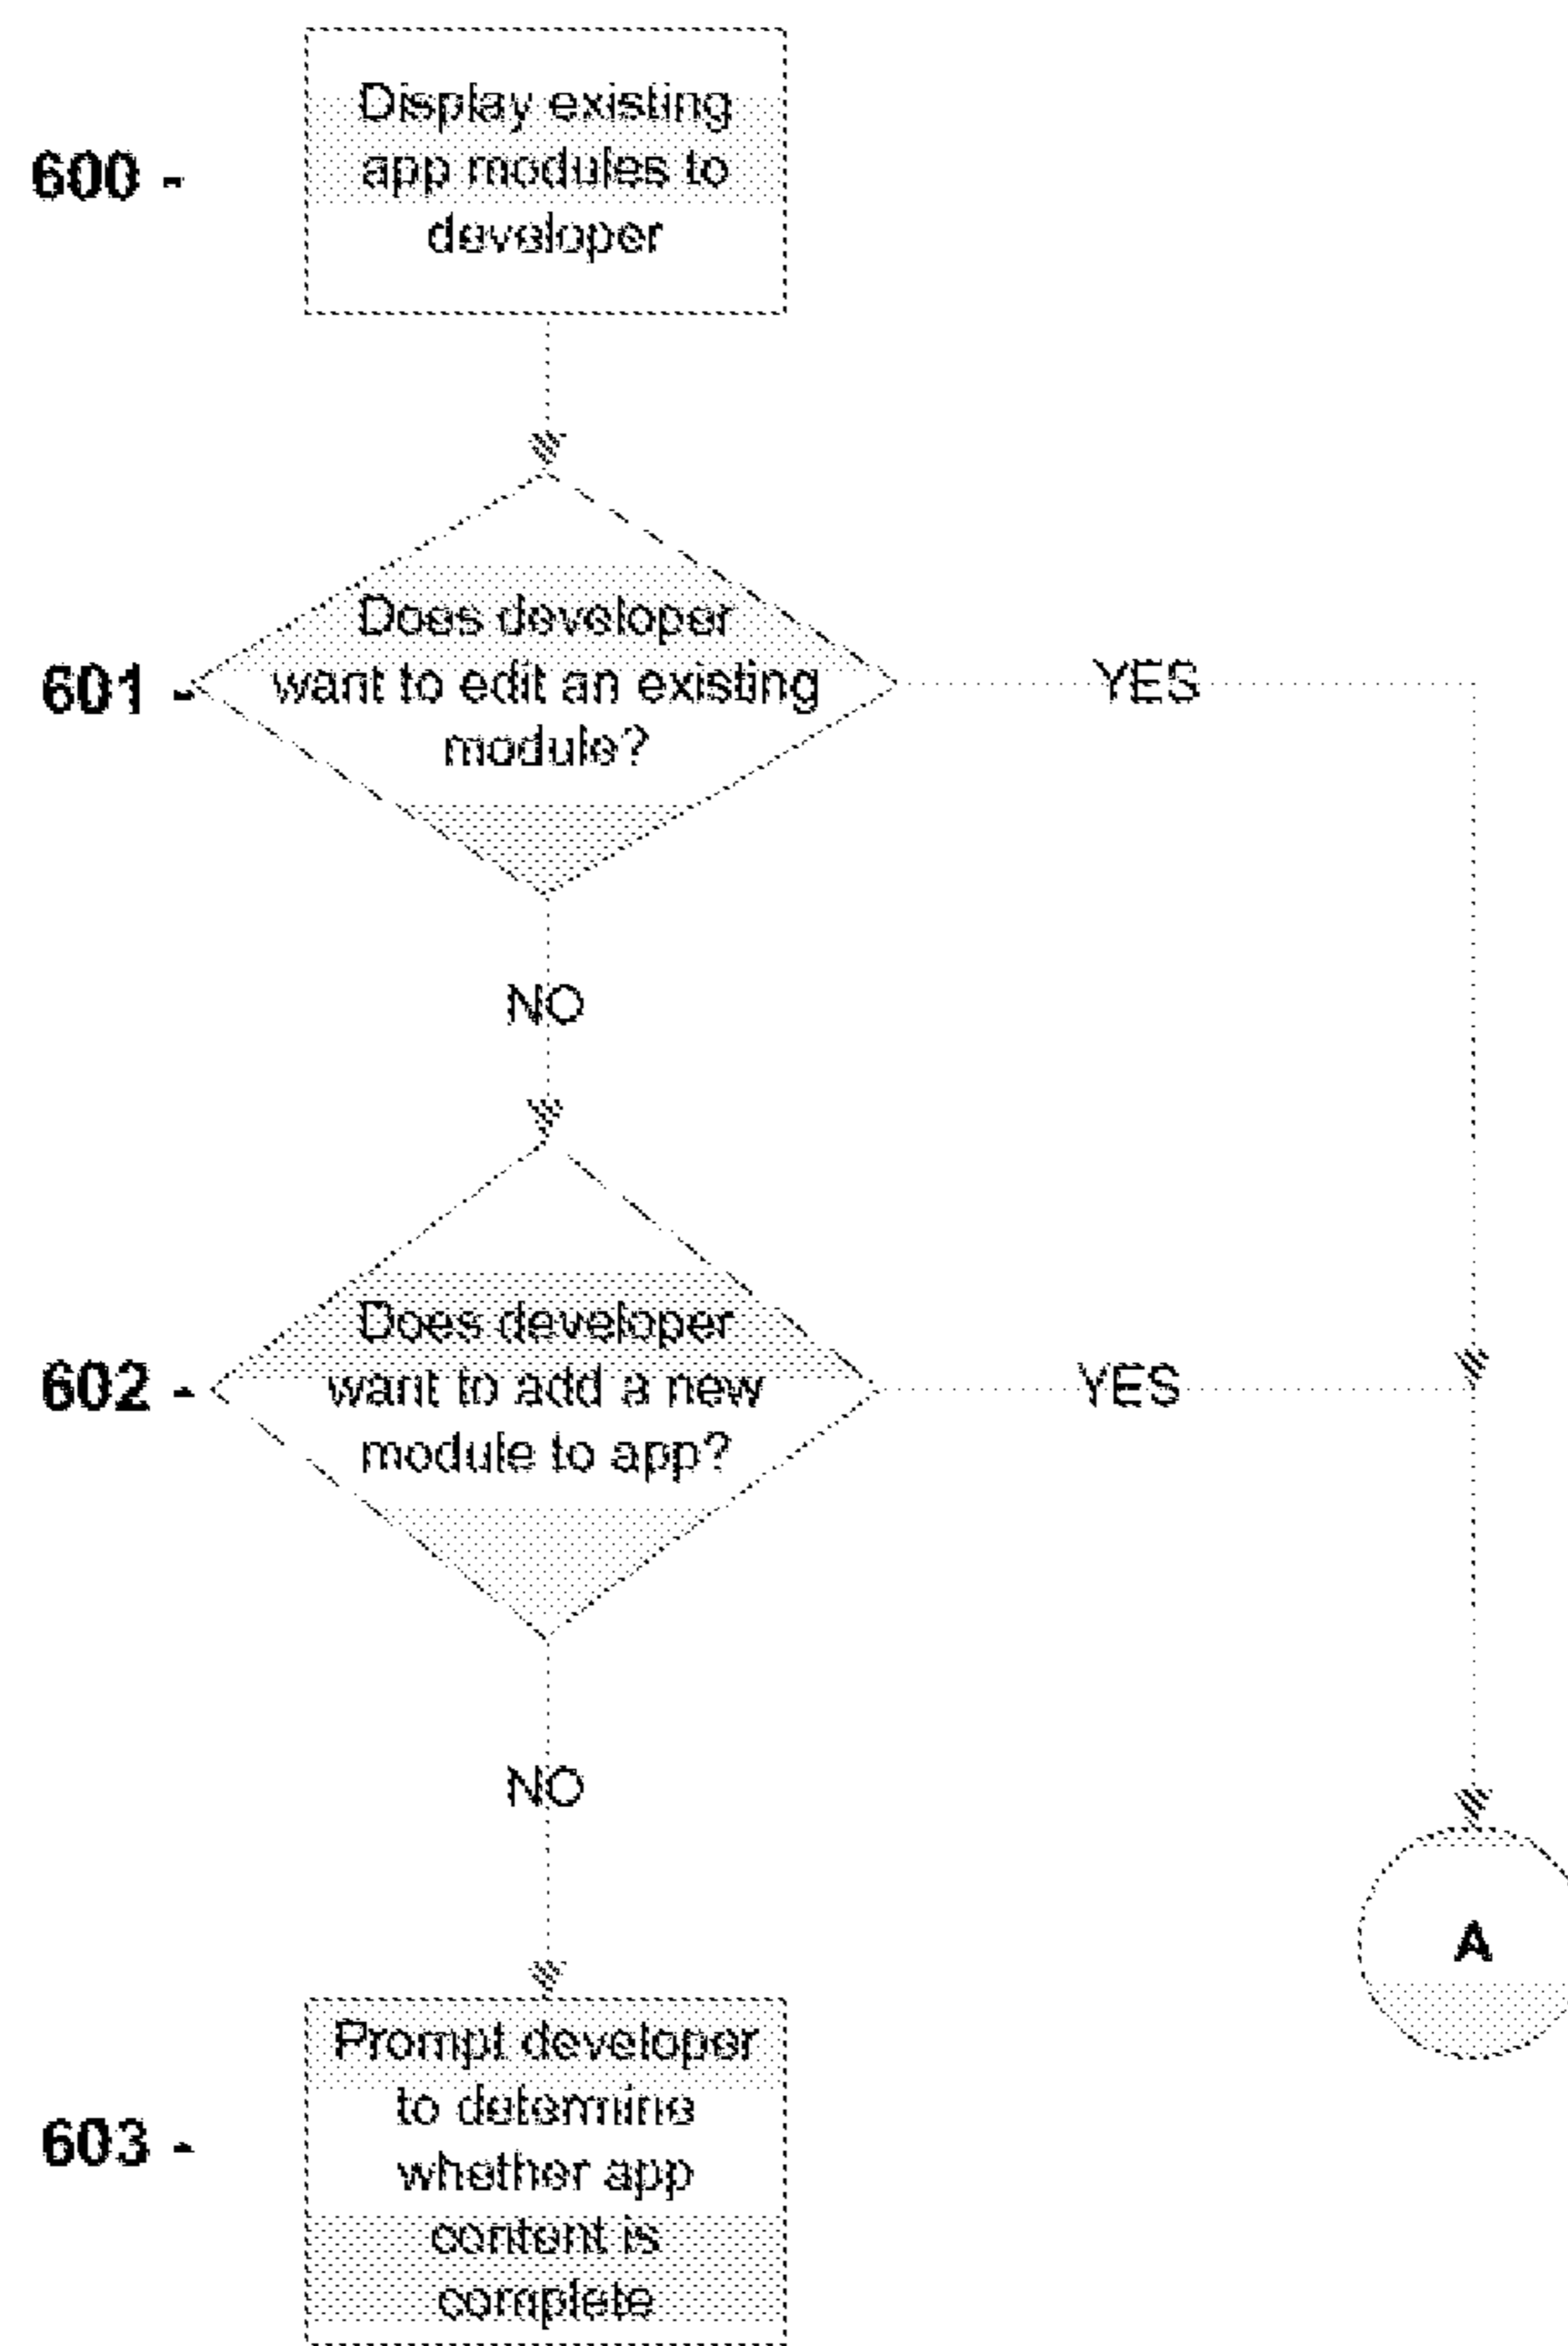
600 -

Display existing app modules to developer

601 -

Does developer want to edit an existing module?

YES

NO

602 -

Does developer want to add a new module to app?

YES

NO

603 -

Prompt developer to determine whether app content is complete

A